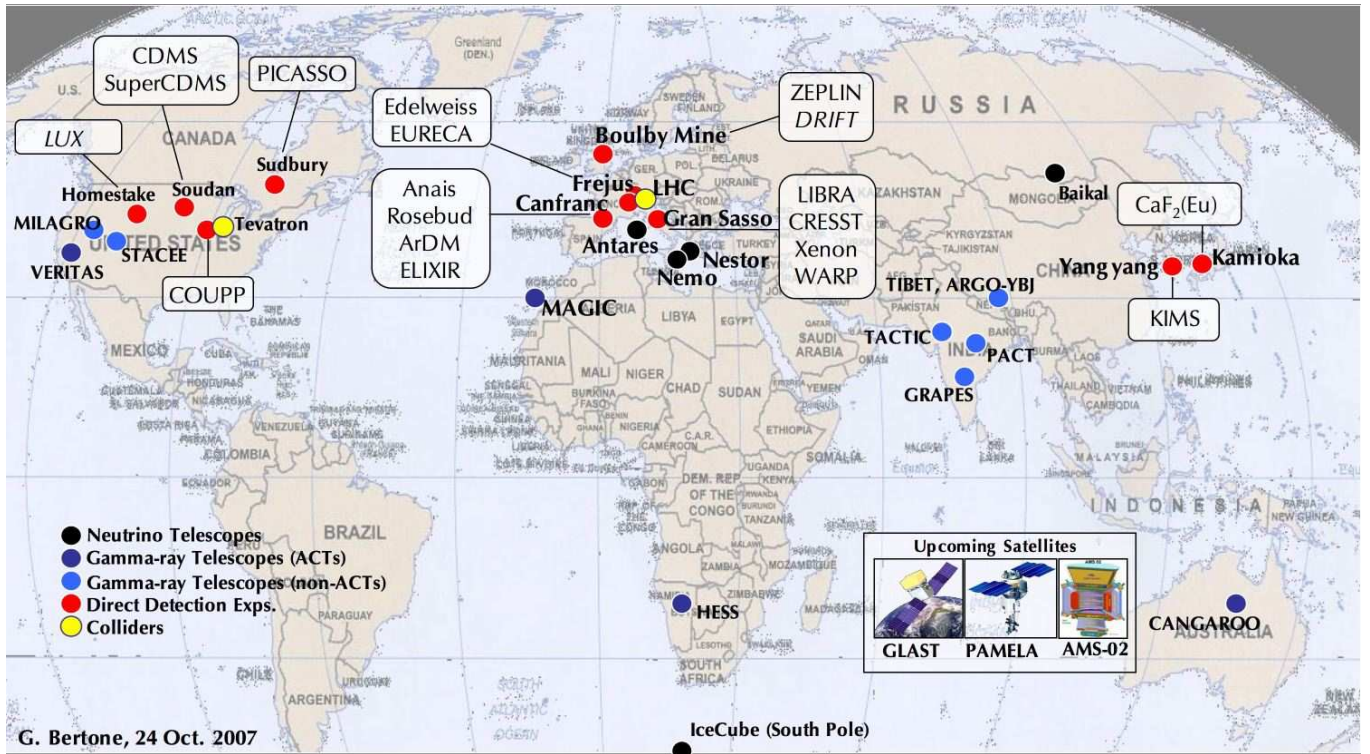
CDMS
SuperCDMS

PICASSO

LUX

Greenland (DEN.)

RUSSIA

Edelweiss
EURECA

ZEPLIN
DRIFT

Boulby Mine

CANADA

Sudbury

Homestake

Soudan

Baikal

Anais
Rosebud
ArDM
ELIXIR

Frejus

LHC

Canfranc

Gran Sasso

LIBRA
CRESST
Xenon
WARP

$CaF_2(Eu)$

MILAGRO

Tevatron

UNITED STATES

STACEE

VERITAS

Antares

Nestor

Nemo

Yang yang

Kamioka

COUPP

MAGIC

TIBET, ARGO-YBJ

KIMS

MEXICO

LIBYA

EGYPT

SAUDI ARABIA

TACTIC

PACT

GRAPES

MALI

NIGER

CHAD

SUDAN

VENEZUELA

COLOMBIA

ETHIOPIA

SOMALIA

BRAZIL

INDONESIA

Neutrino Telescopes
Gamma-ray Telescopes (ACTs)
Gamma-ray Telescopes (non-ACTs)
Direct Detection Exps.
Colliders

Upcoming Satellites

GLAST

PAMELA

AMS-02

HESS

CANGAROO

AUSTRALIA

SOUTH AFRICA

ARGENTINA

G. Bertone, 24 Oct. 2007

IceCube (South Pole)